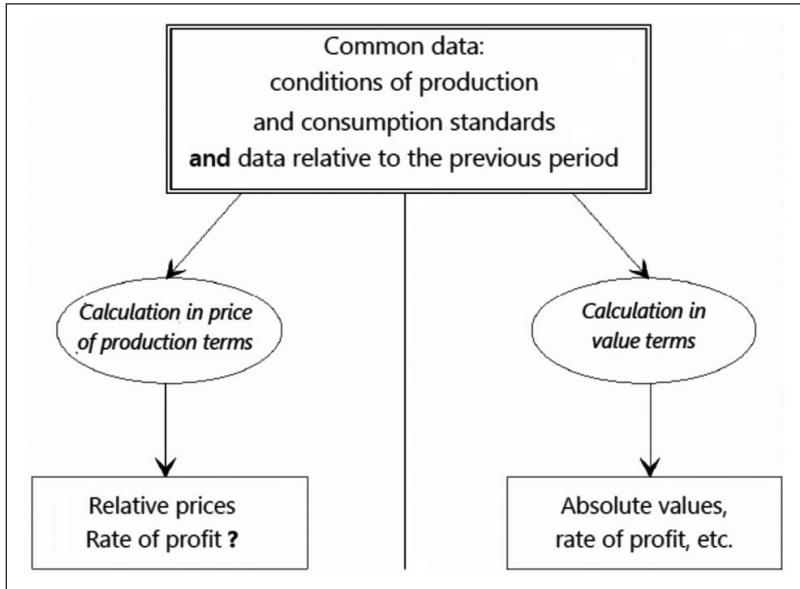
Common data:
conditions of production
and consumption standards
**and** data relative to the previous period

*Calculation in price of production terms*

Relative prices
Rate of profit **?**

*Calculation in value terms*

Absolute values,
rate of profit, etc.